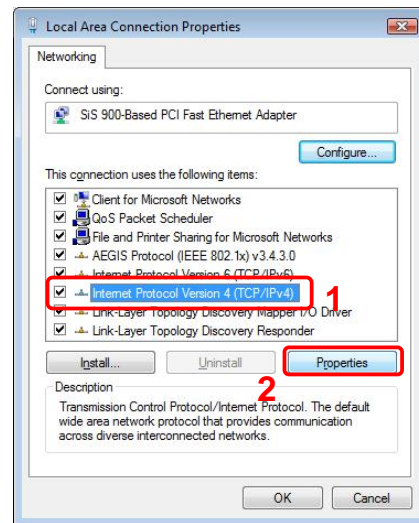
Local Area Connection Properties

Networking

Connect using:

SiS 900-Based PCI Fast Ethernet Adapter

Configure...

This connection uses the following items:

Client for Microsoft Networks
QoS Packet Scheduler
File and Printer Sharing for Microsoft Networks
AEGIS Protocol (IEEE 802.1x) v3.4.3.0
Internet Protocol Version 6 (TCP/IPv6)
Internet Protocol Version 4 (TCP/IPv4)
Link-Layer Topology Discovery Mapper I/O Driver
Link-Layer Topology Discovery Responder

1

Install...
Uninstall
Properties

2

Description
Transmission Control Protocol/Internet Protocol. The default wide area network protocol that provides communication across diverse interconnected networks.

OK
Cancel